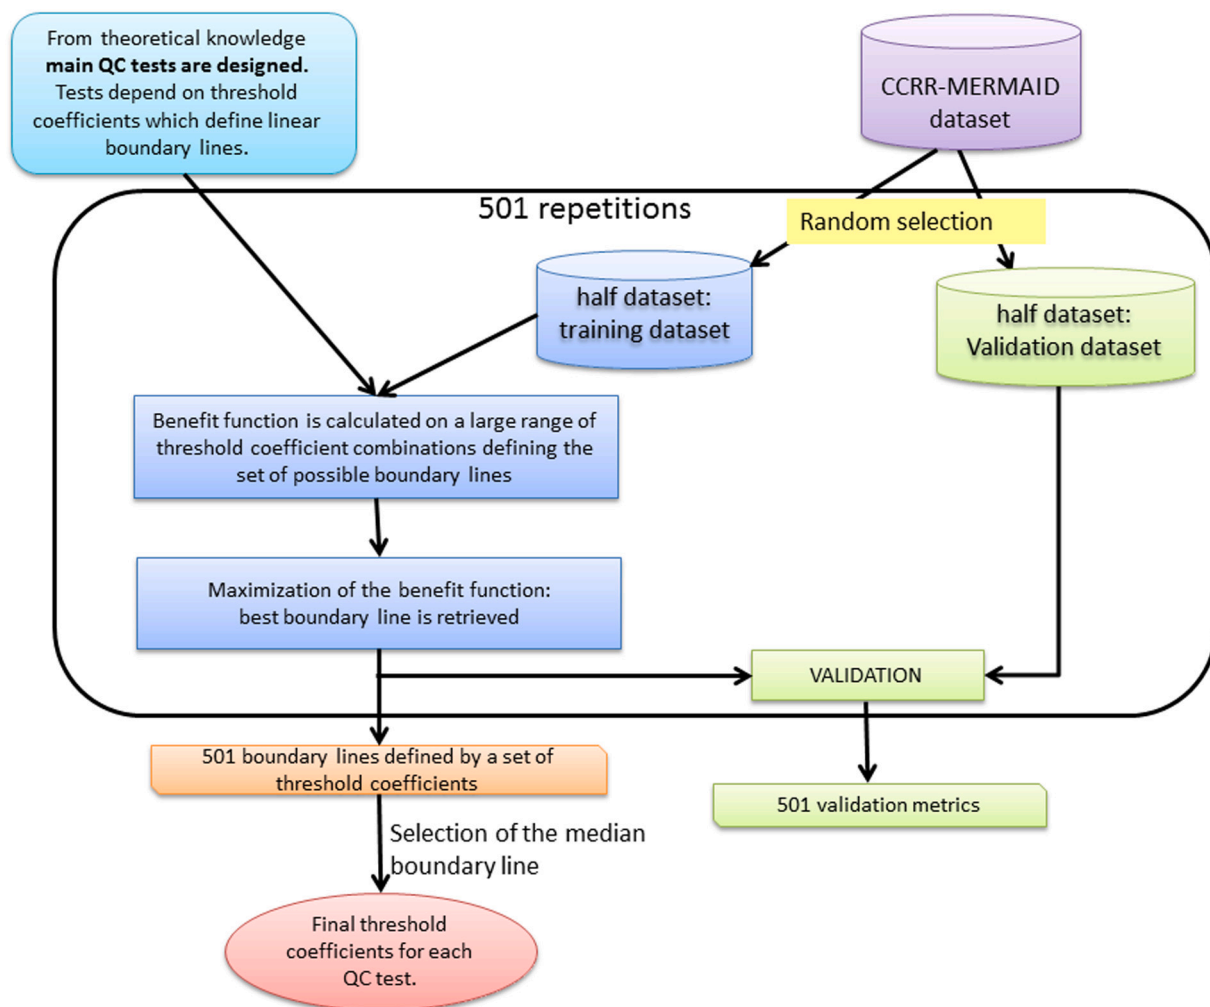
From theoretical knowledge **main QC tests are designed.** Tests depend on threshold coefficients which define linear boundary lines.

CCRR-MERMAID dataset

501 repetitions

Random selection

half dataset: training dataset

half dataset: Validation dataset

Benefit function is calculated on a large range of threshold coefficient combinations defining the set of possible boundary lines

Maximization of the benefit function: best boundary line is retrieved

VALIDATION

501 boundary lines defined by a set of threshold coefficients

501 validation metrics

Selection of the median boundary line

Final threshold coefficients for each QC test.